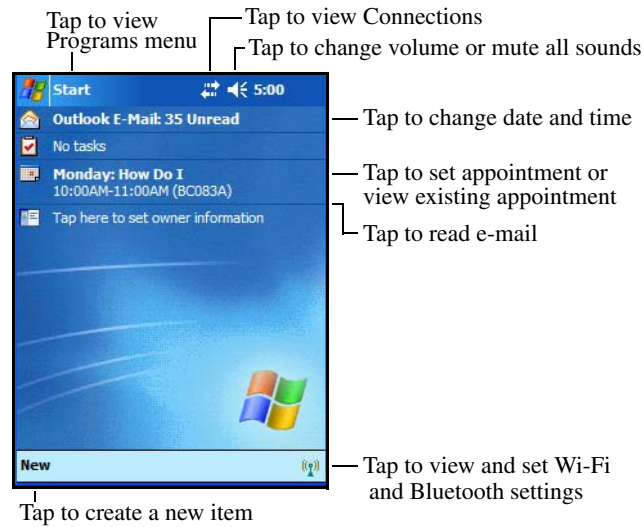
Tap to view Programs menu

Tap to view Connections

Tap to change volume or mute all sounds

Start

5:00

Outlook E-Mail: 35 Unread

No tasks

Monday: How Do I
10:00AM-11:00AM (BC083A)

Tap here to set owner information

New

Tap to change date and time

Tap to set appointment or view existing appointment

Tap to read e-mail

Tap to view and set Wi-Fi and Bluetooth settings

Tap to create a new item